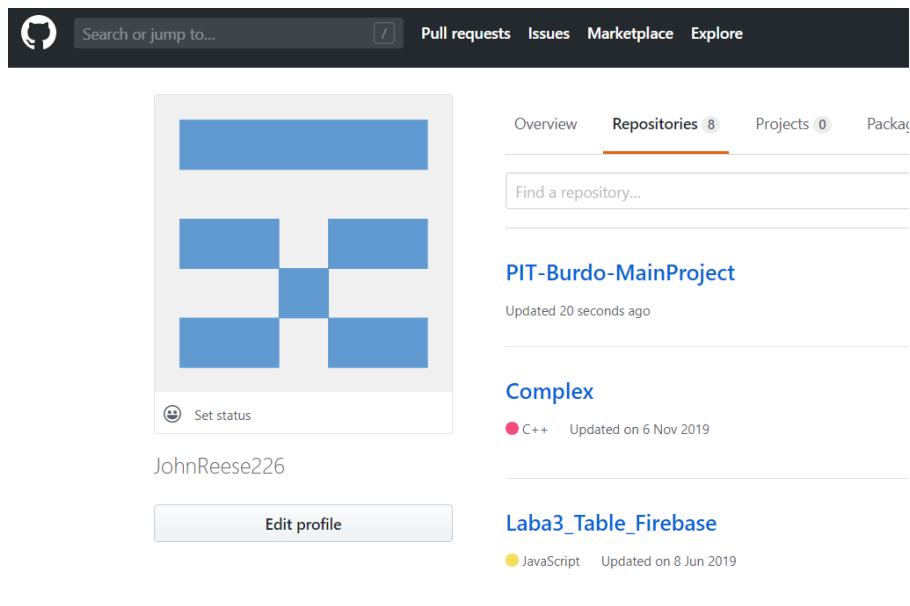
Search or jump to... /

Pull requests Issues Marketplace Explore

Overview Repositories 8 Projects 0 Packag

Find a repository...

PIT-Burdo-MainProject

Updated 20 seconds ago

Complex

C++ Updated on 6 Nov 2019

Laba3_Table_Firebase

JavaScript Updated on 8 Jun 2019

Set status

JohnReese226

Edit profile